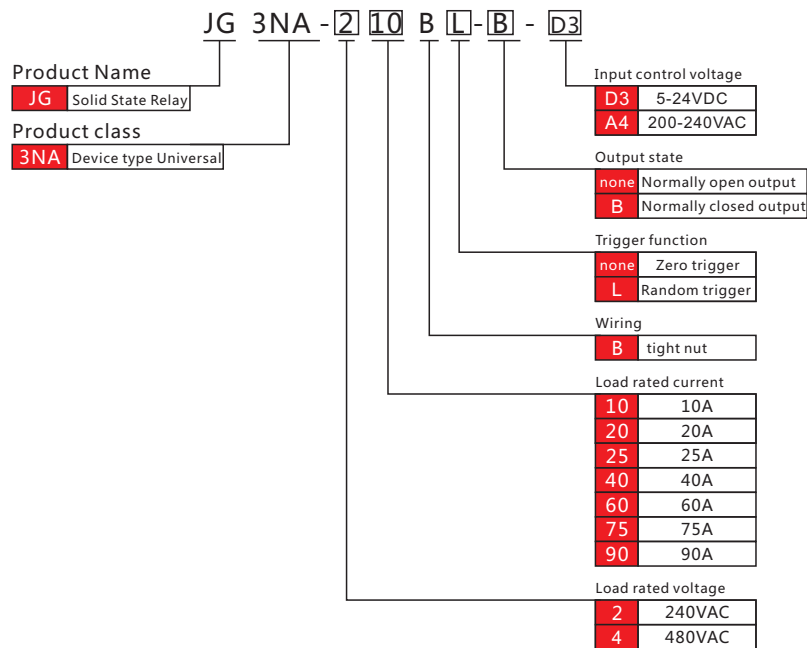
JG 3NA - 2 10 B L - B - D3

Product Name

| JG | Solid State Relay |
|---|---|

Product class

| 3NA | Device type Universal |
|---|---|

Input control voltage

| D3 | 5-24VDC |
|---|---|
| A4 | 200-240VAC |

Output state

| none | Normally open output |
|---|---|
| B | Normally closed output |

Trigger function

| none | Zero trigger |
|---|---|
| L | Random trigger |

Wiring

| B | tight nut |
|---|---|

Load rated current

| 10 | 10A |
|---|---|
| 20 | 20A |
| 25 | 25A |
| 40 | 40A |
| 60 | 60A |
| 75 | 75A |
| 90 | 90A |

Load rated voltage

| 2 | 240VAC |
|---|---|
| 4 | 480VAC |